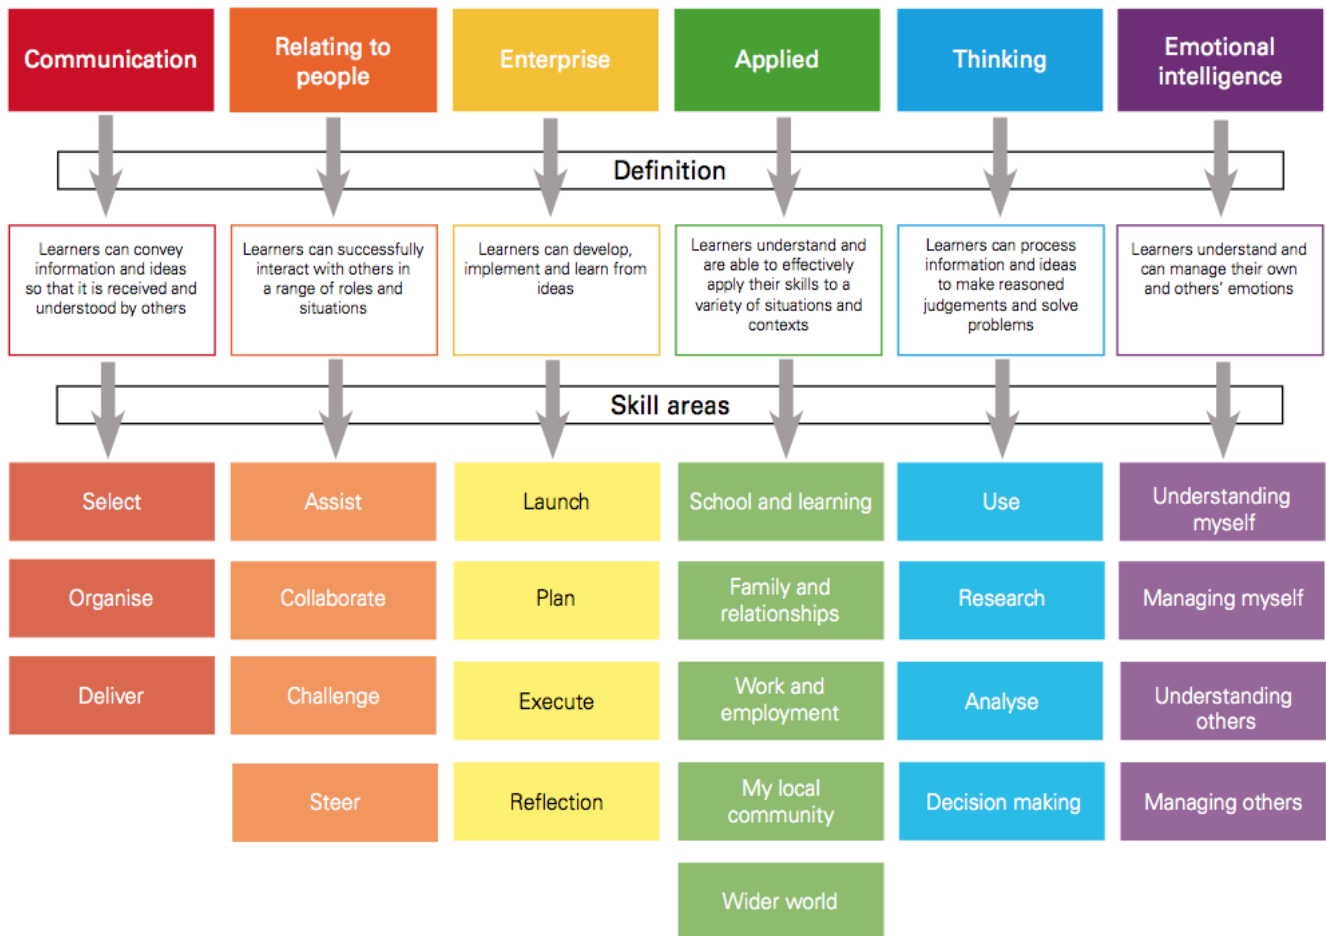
Communication

Relating to people

Enterprise

Applied

Thinking

Emotional intelligence

Definition

Learners can convey information and ideas so that it is received and understood by others

Learners can successfully interact with others in a range of roles and situations

Learners can develop, implement and learn from ideas

Learners understand and are able to effectively apply their skills to a variety of situations and contexts

Learners can process information and ideas to make reasoned judgements and solve problems

Learners understand and can manage their own and others' emotions

Skill areas

Select

Organise

Deliver

Assist

Collaborate

Challenge

Steer

Launch

Plan

Execute

Reflection

School and learning

Family and relationships

Work and employment

My local community

Wider world

Use

Research

Analyse

Decision making

Understanding myself

Managing myself

Understanding others

Managing others